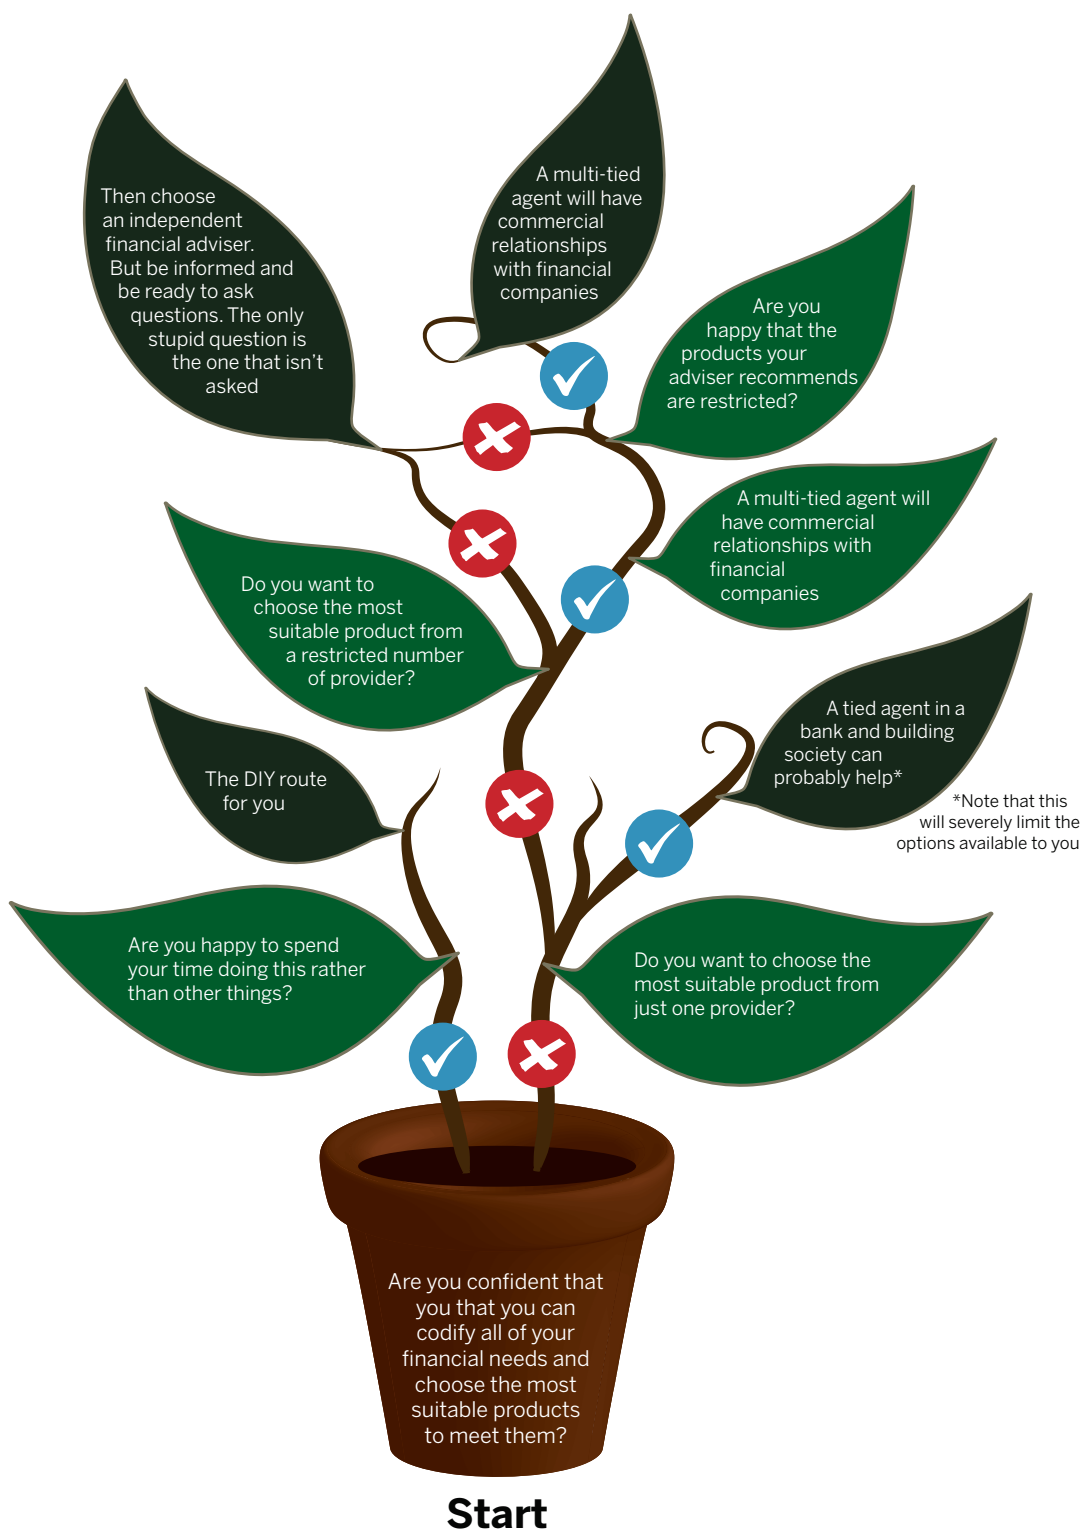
Then choose an independent financial adviser. But be informed and be ready to ask questions. The only stupid question is the one that isn't asked

A multi-tied agent will have commercial relationships with financial companies

Are you happy that the products your adviser recommends are restricted?

A multi-tied agent will have commercial relationships with financial companies

Do you want to choose the most suitable product from a restricted number of provider?

A tied agent in a bank and building society can probably help*

*Note that this will severely limit the options available to you

The DIY route for you

Are you happy to spend your time doing this rather than other things?

Do you want to choose the most suitable product from just one provider?

Are you confident that you that you can codify all of your financial needs and choose the most suitable products to meet them?

Start